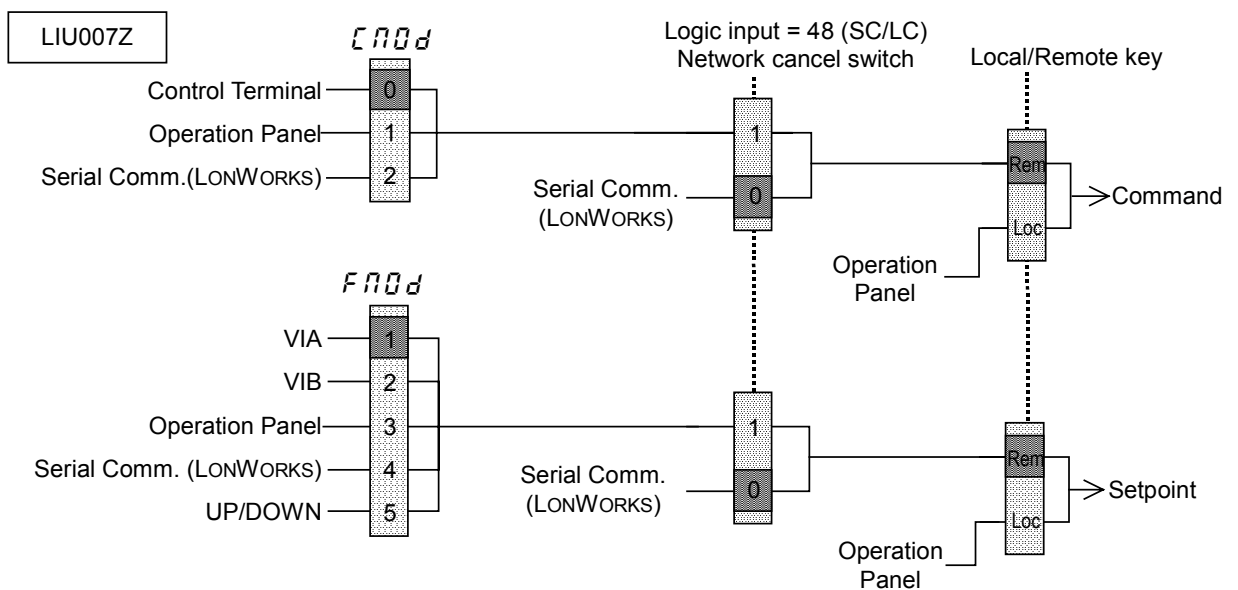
LIU007Z

CMOd

Control Terminal
Operation Panel
Serial Comm.(LONWORKS)

0
1
2

Logic input = 48 (SC/LC)
Network cancel switch

1
Serial Comm.
(LONWORKS)
0

Local/Remote key

Rem
Loc
Command
Operation
Panel

FMOd

VIA
VIB
Operation Panel
Serial Comm. (LONWORKS)
UP/DOWN

1
2
3
4
5

1
Serial Comm.
(LONWORKS)
0

Rem
Loc
Setpoint
Operation
Panel